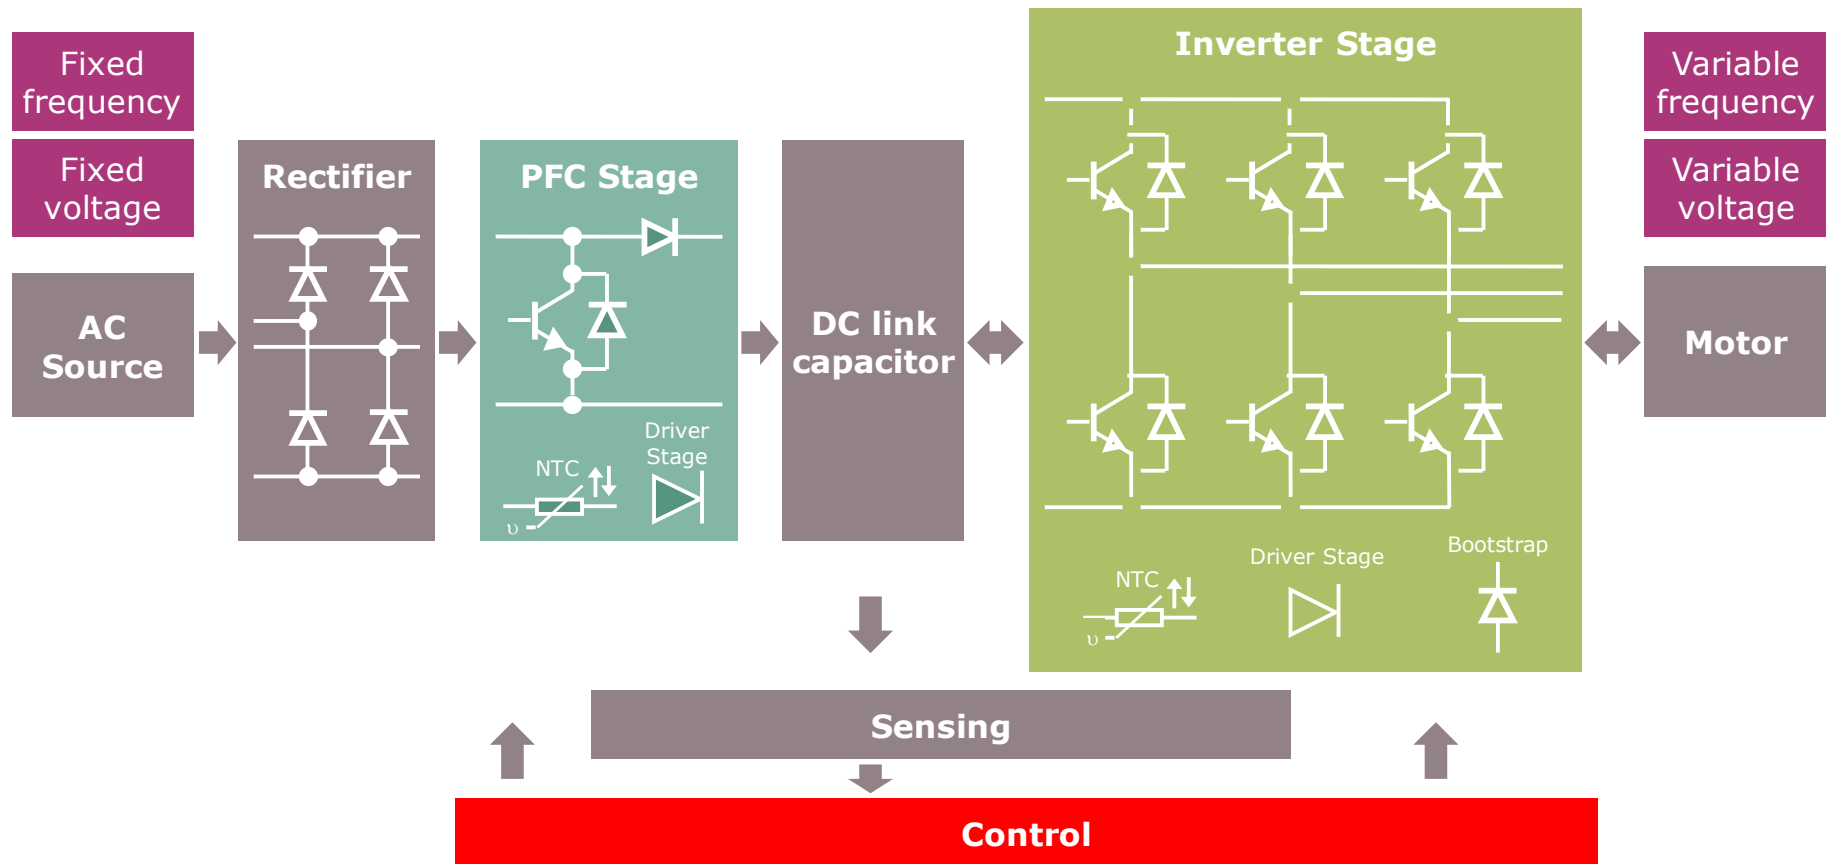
Fixed frequency

Fixed voltage

AC Source

Rectifier

PFC Stage

NTC

υ

Driver Stage

DC link capacitor

Inverter Stage

NTC

υ

Driver Stage

Bootstrap

Variable frequency

Variable voltage

Motor

Sensing

Control